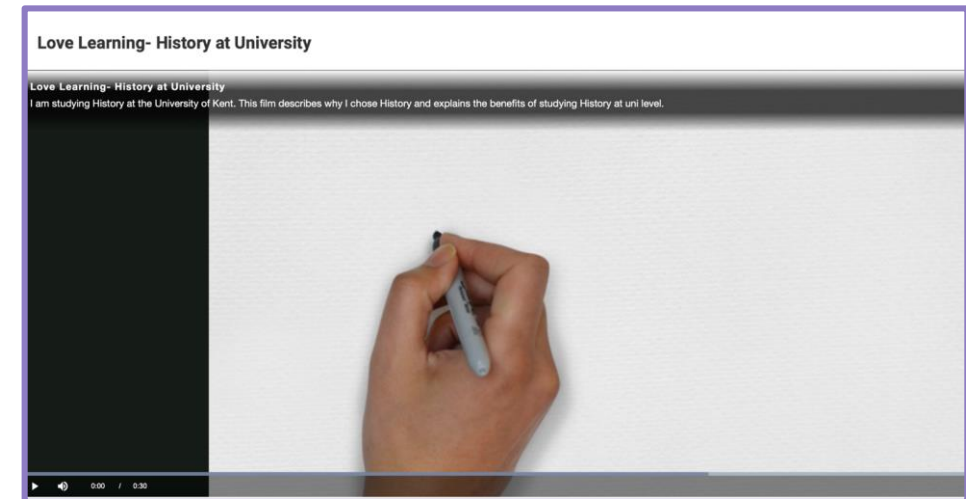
Love Learning- History at University

Love Learning- History at University

I am studying History at the University of Kent. This film describes why I chose History and explains the benefits of studying History at uni level.

0:00 / 0:30